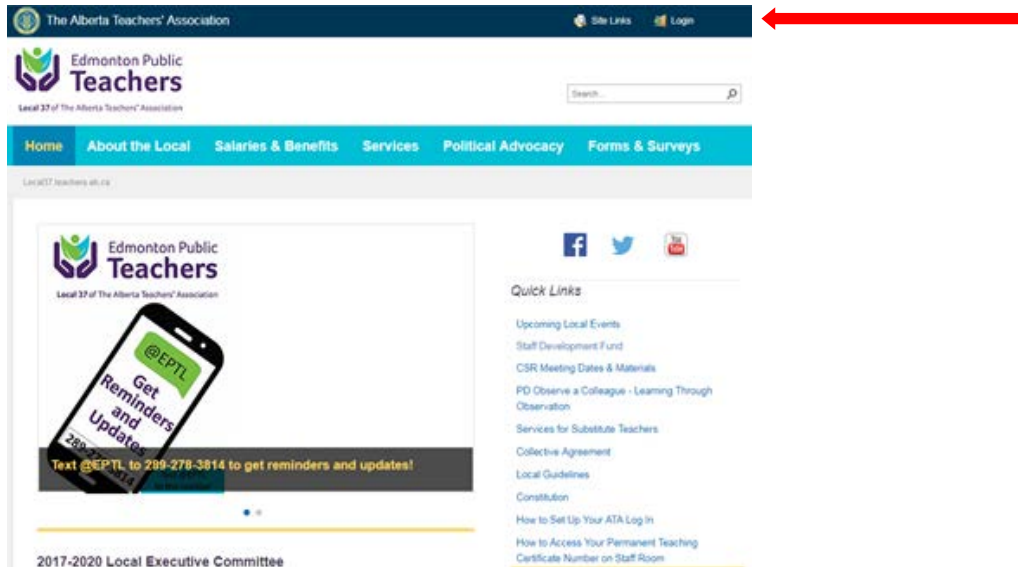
The Alberta Teachers' Association

Site Links Login

Edmonton Public Teachers

Local 37 of The Alberta Teachers' Association

Search...

Home About the Local Salaries & Benefits Services Political Advocacy Forms & Surveys

Local37.teachers.ab.ca

Edmonton Public Teachers

Local 37 of The Alberta Teachers' Association

@EPTL

Get Reminders and Updates

289-278-3814

Text @EPTL to 289-278-3814 to get reminders and updates!

Quick Links

Upcoming Local Events

Staff Development Fund

CSR Meeting Dates & Materials

PD Observe a Colleague - Learning Through Observation

Services for Substitute Teachers

Collective Agreement

Local Guidelines

Constitution

How to Set Up Your ATA Log In

How to Access Your Permanent Teaching Certificate Number on Staff Room

2017-2020 Local Executive Committee